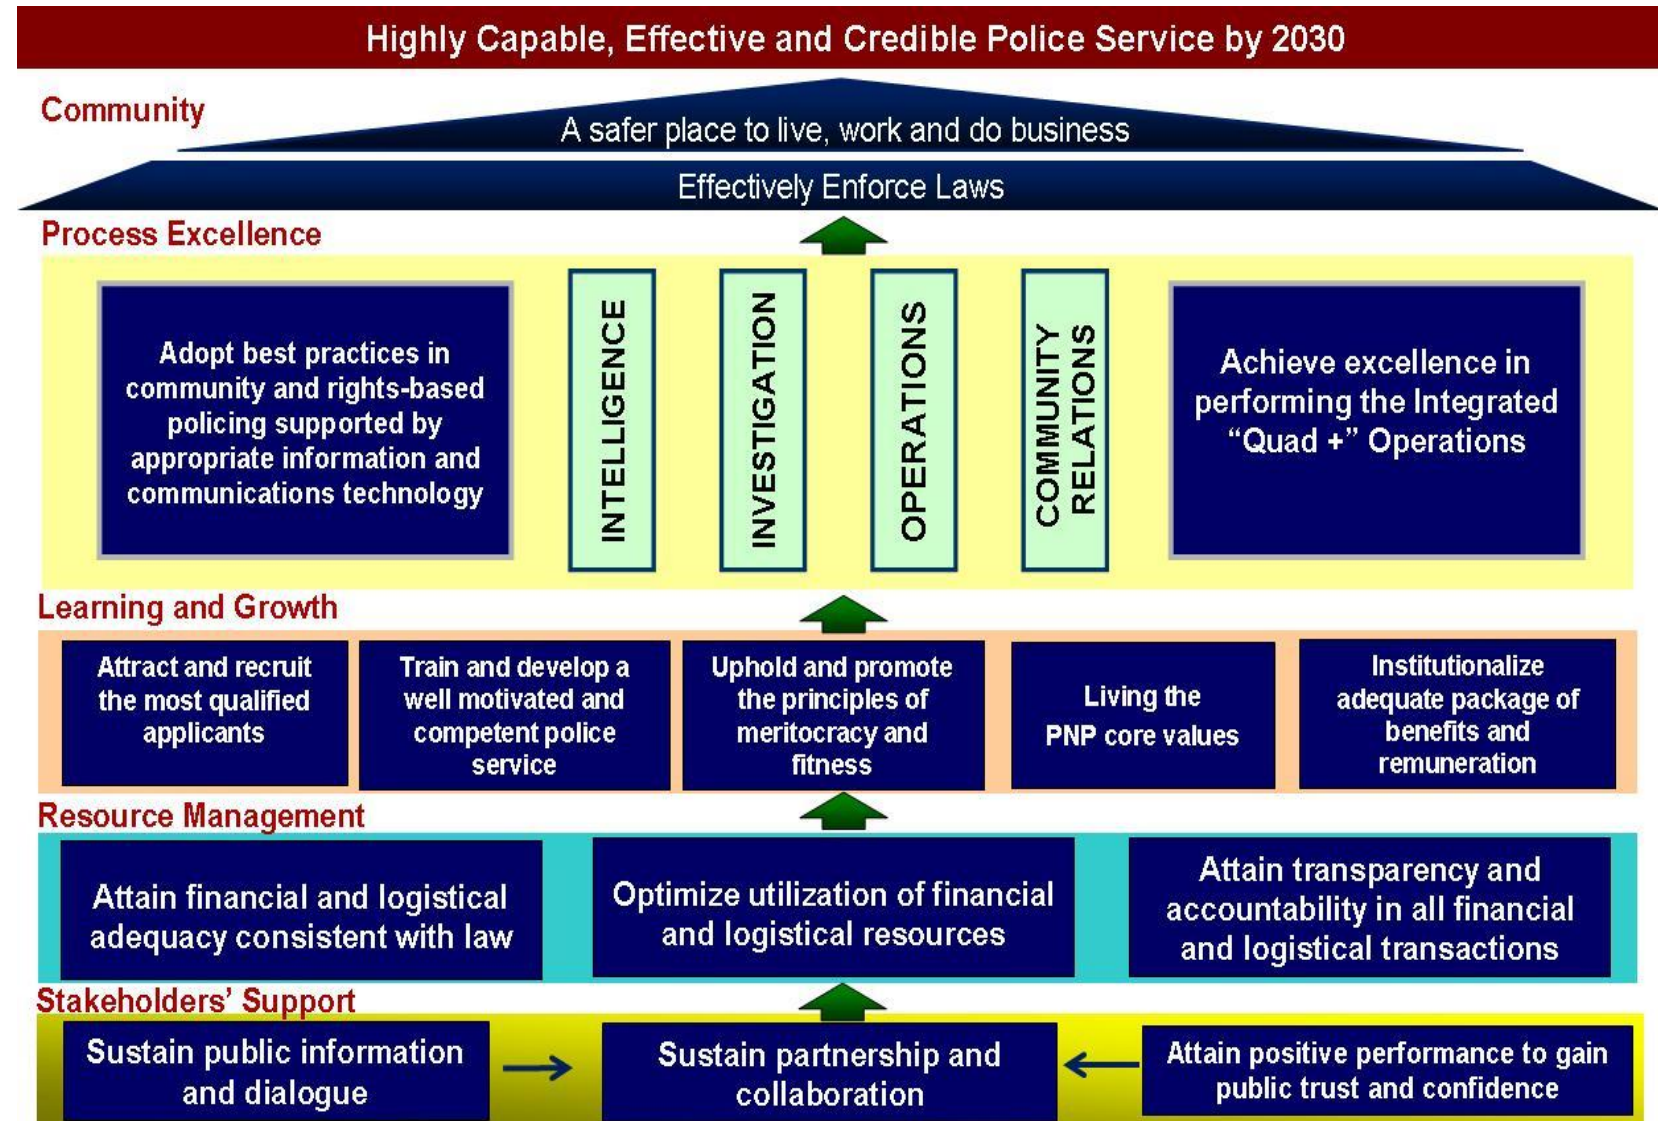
Highly Capable, Effective and Credible Police Service by 2030

Community

A safer place to live, work and do business

Effectively Enforce Laws

Process Excellence

Adopt best practices in community and rights-based policing supported by appropriate information and communications technology

INTELLIGENCE

INVESTIGATION

OPERATIONS

COMMUNITY RELATIONS

Achieve excellence in performing the Integrated “Quad +” Operations

Learning and Growth

Attract and recruit the most qualified applicants

Train and develop a well motivated and competent police service

Uphold and promote the principles of meritocracy and fitness

Living the PNP core values

Institutionalize adequate package of benefits and remuneration

Resource Management

Attain financial and logistical adequacy consistent with law

Optimize utilization of financial and logistical resources

Attain transparency and accountability in all financial and logistical transactions

Stakeholders’ Support

Sustain public information and dialogue

Sustain partnership and collaboration

Attain positive performance to gain public trust and confidence